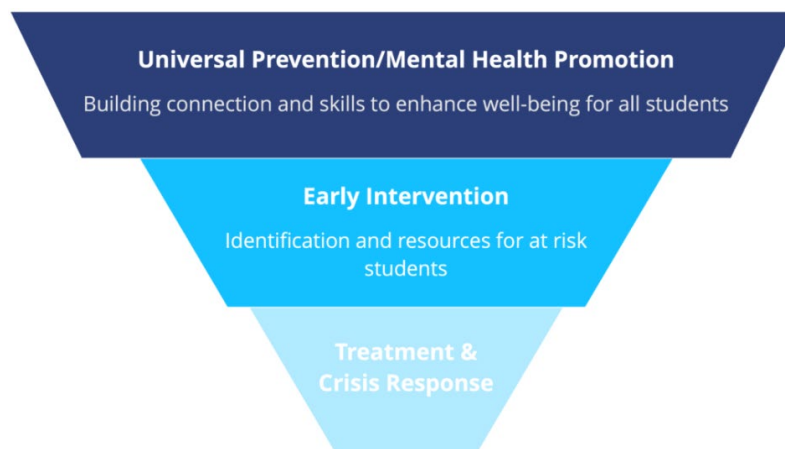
Universal Prevention/Mental Health Promotion

Building connection and skills to enhance well-being for all students

Early Intervention

Identification and resources for at risk students

Treatment & Crisis Response